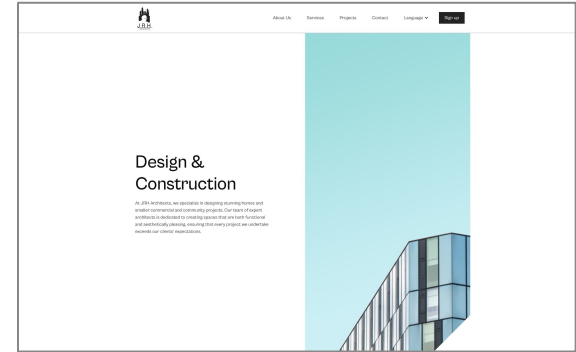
J.B.H

About Us Services Projects Contact Language Sign up

Design & Construction

At JBH Architects, we specialize in designing stunning homes and smaller commercial and community projects. Our team of expert architects is dedicated to creating spaces that are both functional and aesthetically pleasing, ensuring that every project we undertake exceeds our clients' expectations.